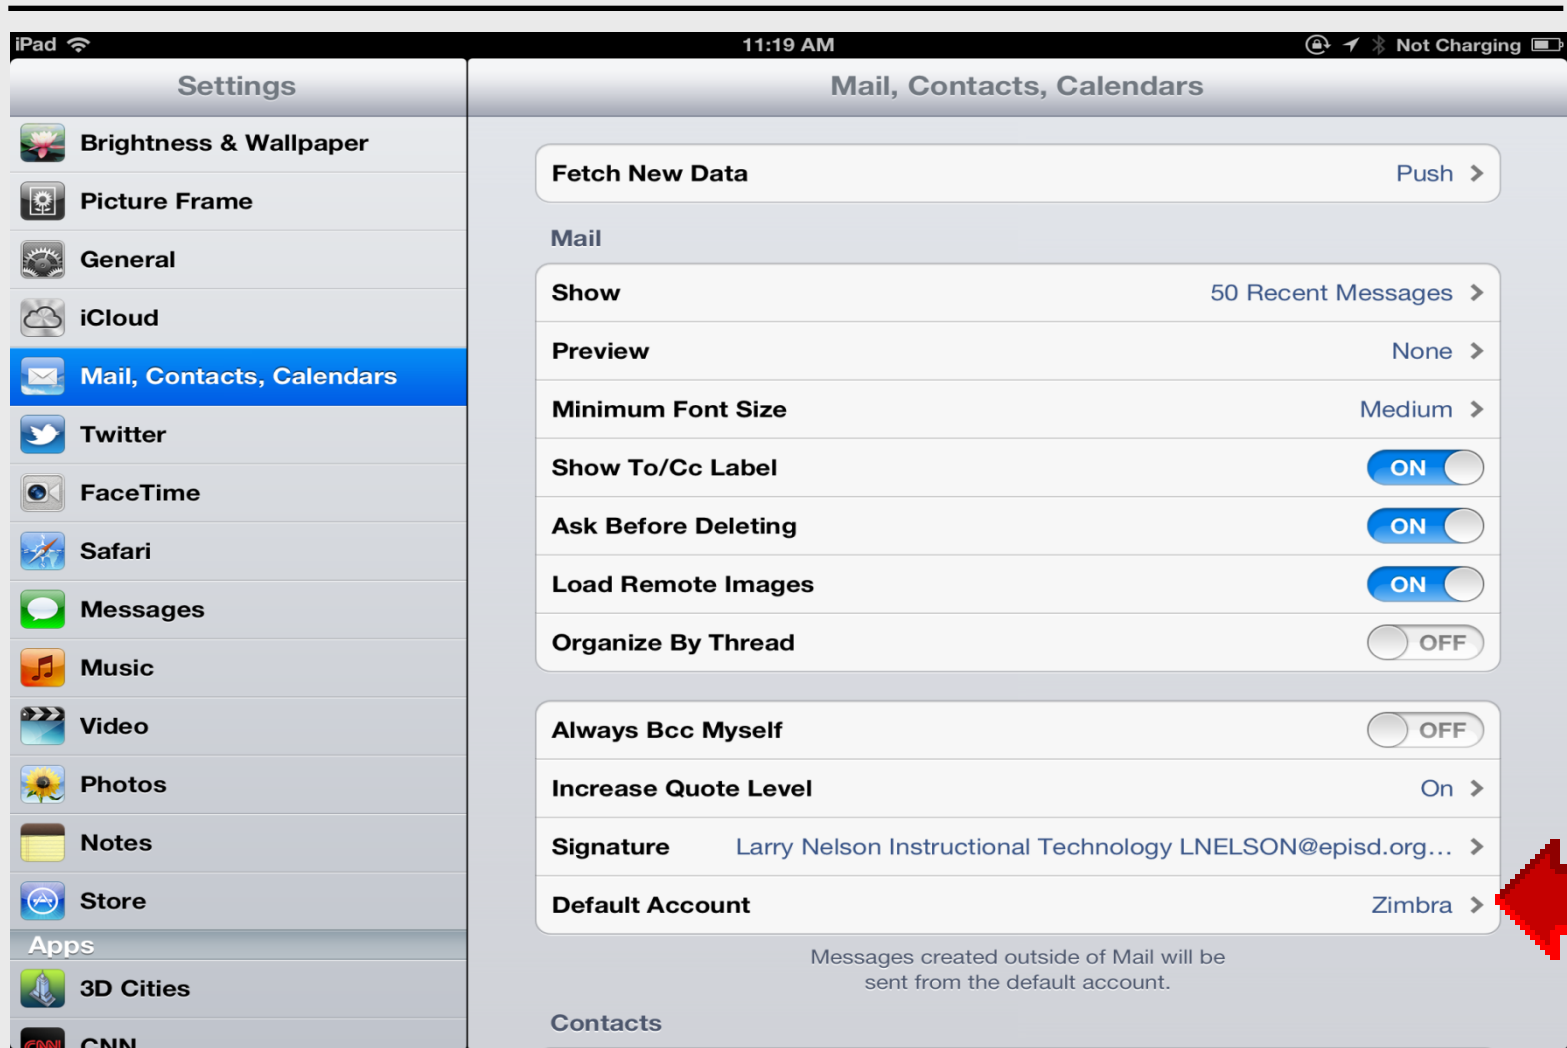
iPad 11:19 AM Not Charging

Settings

Brightness & Wallpaper
Picture Frame
General
iCloud
Mail, Contacts, Calendars
Twitter
FaceTime
Safari
Messages
Music
Video
Photos
Notes
Store
Apps
3D Cities
CNN

Mail, Contacts, Calendars

Fetch New Data Push

Mail

Show 50 Recent Messages
Preview None
Minimum Font Size Medium
Show To/Cc Label ON
Ask Before Deleting ON
Load Remote Images ON
Organize By Thread OFF

Always Bcc Myself OFF
Increase Quote Level On
Signature Larry Nelson Instructional Technology LNELSON@episd.org...
Default Account Zimbra

Messages created outside of Mail will be sent from the default account.

Contacts